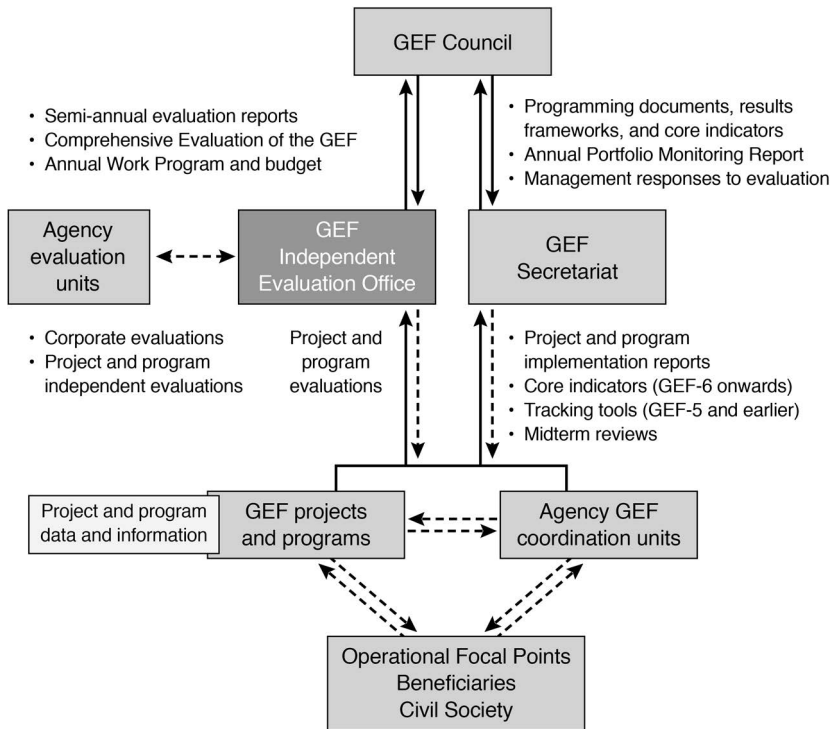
GEF Council

• Semi-annual evaluation reports
• Comprehensive Evaluation of the GEF
• Annual Work Program and budget

• Programming documents, results frameworks, and core indicators
• Annual Portfolio Monitoring Report
• Management responses to evaluation

Agency evaluation units

GEF Independent Evaluation Office

GEF Secretariat

• Corporate evaluations
• Project and program independent evaluations

Project and program evaluations

• Project and program implementation reports
• Core indicators (GEF-6 onwards)
• Tracking tools (GEF-5 and earlier)
• Midterm reviews

Project and program data and information

GEF projects and programs

Agency GEF coordination units

Operational Focal Points
Beneficiaries
Civil Society